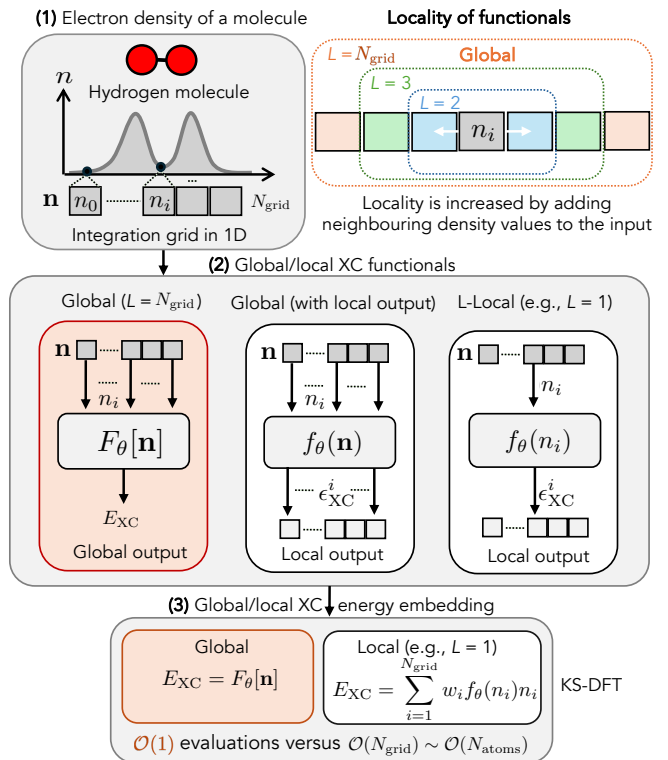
**(1)** Electron density of a molecule

Hydrogen molecule

$n$

$\mathbf{n}$ $n_0$ $n_i$ $N_{\text{grid}}$

Integration grid in 1D

**Locality of functionals**

$L = N_{\text{grid}}$ Global

$L = 3$

$L = 2$

$n_i$

Locality is increased by adding neighbouring density values to the input

**(2)** Global/local XC functionals

Global ($L = N_{\text{grid}}$)

$\mathbf{n}$

$n_i$

$F_\theta[\mathbf{n}]$

$E_{\text{XC}}$

Global output

Global (with local output)

$\mathbf{n}$

$n_i$

$f_\theta(\mathbf{n})$

$\epsilon^i_{\text{XC}}$

Local output

L-Local (e.g., $L = 1$)

$\mathbf{n}$

$n_i$

$f_\theta(n_i)$

$\epsilon^i_{\text{XC}}$

Local output

**(3)** Global/local XC energy embedding

Global

$E_{\text{XC}} = F_\theta[\mathbf{n}]$

Local (e.g., $L = 1$)

$E_{\text{XC}} = \sum_{i=1}^{N_{\text{grid}}} w_i f_\theta(n_i) n_i$

KS-DFT

$\mathcal{O}(1)$ evaluations versus $\mathcal{O}(N_{\text{grid}}) \sim \mathcal{O}(N_{\text{atoms}})$